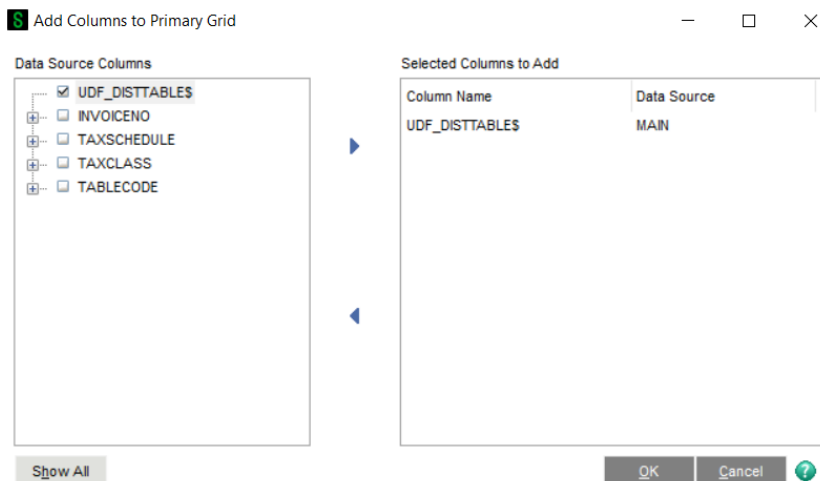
Add Columns to Primary Grid

Data Source Columns

UDF_DISTTABLE$
INVOICENO
TAXSCHEDULE
TAXCLASS
TABLECODE

Selected Columns to Add

| Column Name | Data Source |
|---|---|
| UDF_DISTTABLE$ | MAIN |

Show All

OK
Cancel